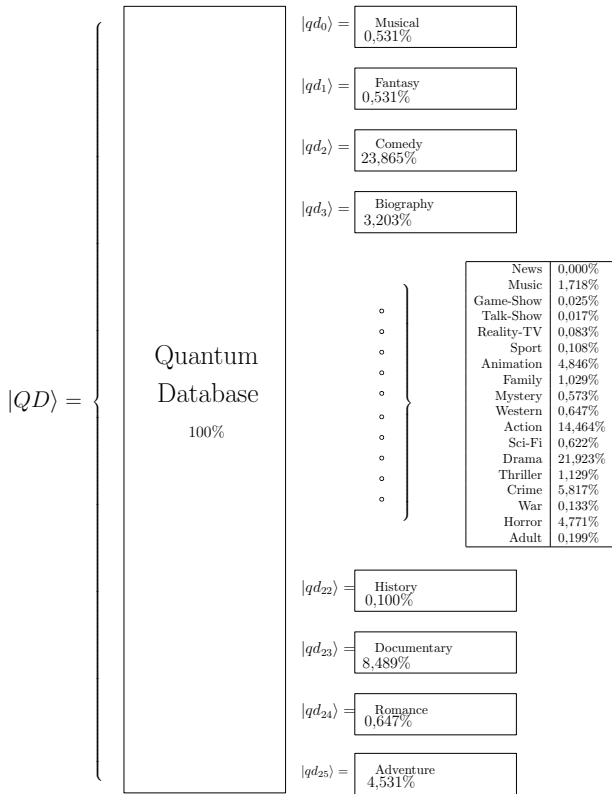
$|QD\rangle =$

Quantum Database
100%

$|qd_0\rangle =$ Musical 0,531%

$|qd_1\rangle =$ Fantasy 0,531%

$|qd_2\rangle =$ Comedy 23,865%

$|qd_3\rangle =$ Biography 3,203%

| | |
|---|---|
| News | 0,000% |
| Music | 1,718% |
| Game-Show | 0,025% |
| Talk-Show | 0,017% |
| Reality-TV | 0,083% |
| Sport | 0,108% |
| Animation | 4,846% |
| Family | 1,029% |
| Mystery | 0,573% |
| Western | 0,647% |
| Action | 14,464% |
| Sci-Fi | 0,622% |
| Drama | 21,923% |
| Thriller | 1,129% |
| Crime | 5,817% |
| War | 0,133% |
| Horror | 4,771% |
| Adult | 0,199% |

$|qd_{22}\rangle =$ History 0,100%

$|qd_{23}\rangle =$ Documentary 8,489%

$|qd_{24}\rangle =$ Romance 0,647%

$|qd_{25}\rangle =$ Adventure 4,531%